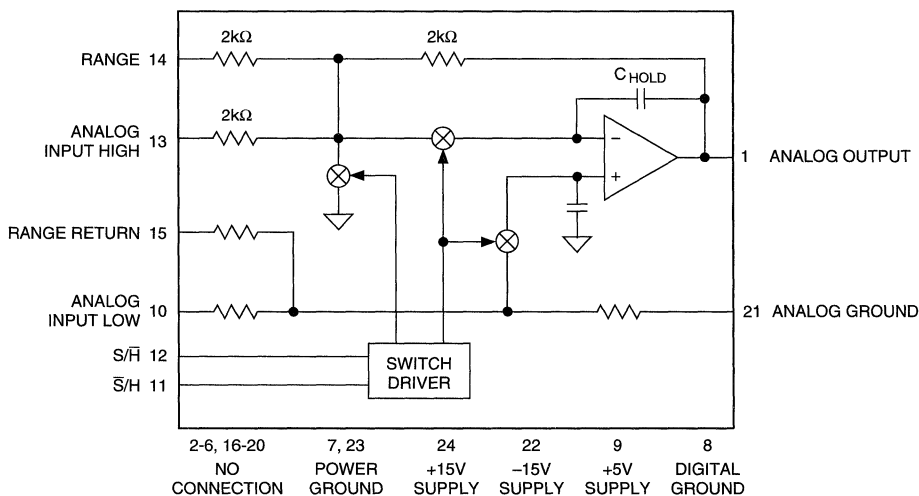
RANGE 14
2kΩ
2kΩ
$C_{HOLD}$
ANALOG INPUT HIGH 13
2kΩ
−
+
1 ANALOG OUTPUT
RANGE RETURN 15
ANALOG INPUT LOW 10
21 ANALOG GROUND
$S/\overline{H}$ 12
$\overline{S}/H$ 11
SWITCH DRIVER

2-6, 16-20 NO CONNECTION
7, 23 POWER GROUND
24 +15V SUPPLY
22 −15V SUPPLY
9 +5V SUPPLY
8 DIGITAL GROUND